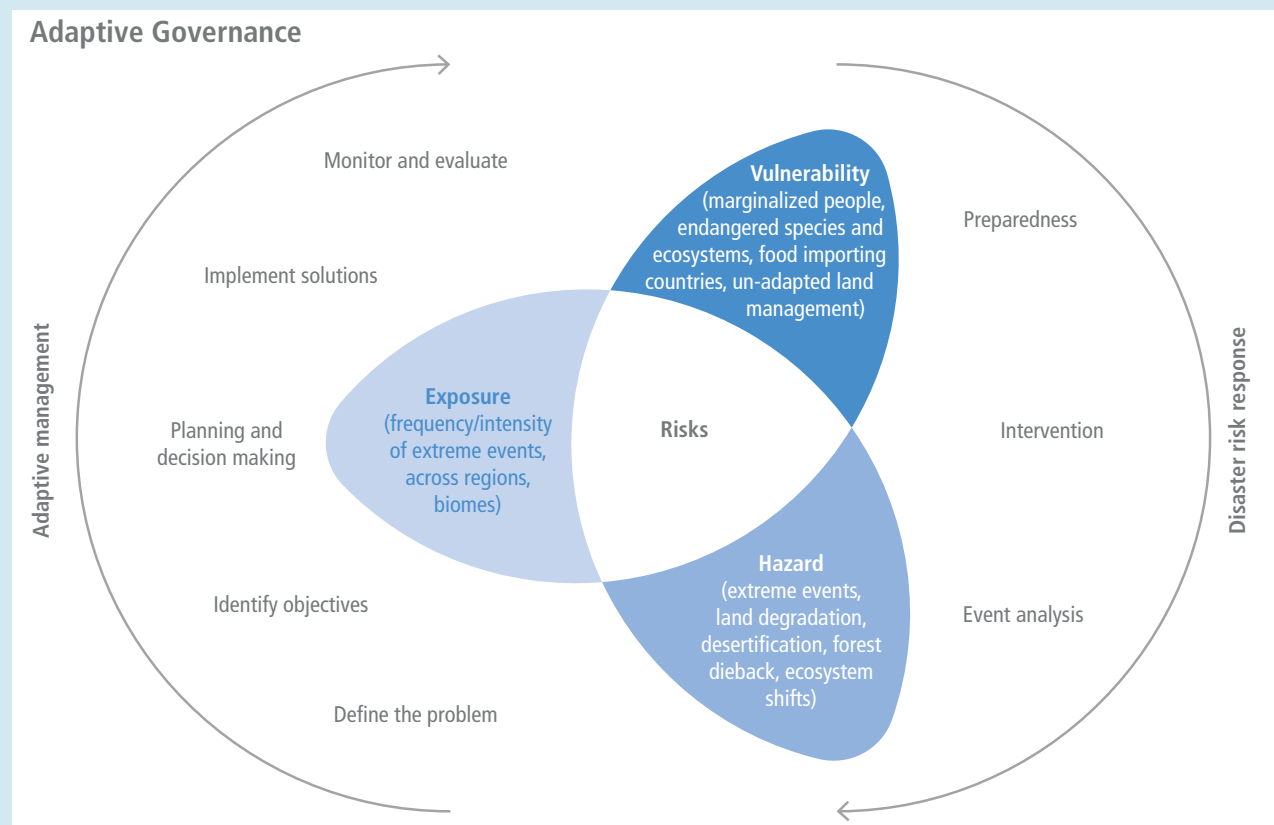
Adaptive Governance

Adaptive management

Monitor and evaluate

Implement solutions

Planning and decision making

Identify objectives

Define the problem

Vulnerability (marginalized people, endangered species and ecosystems, food importing countries, un-adapted land management)

Exposure (frequency/intensity of extreme events, across regions, biomes)

Risks

Hazard (extreme events, land degradation, desertification, forest dieback, ecosystem shifts)

Disaster risk response

Preparedness

Intervention

Event analysis